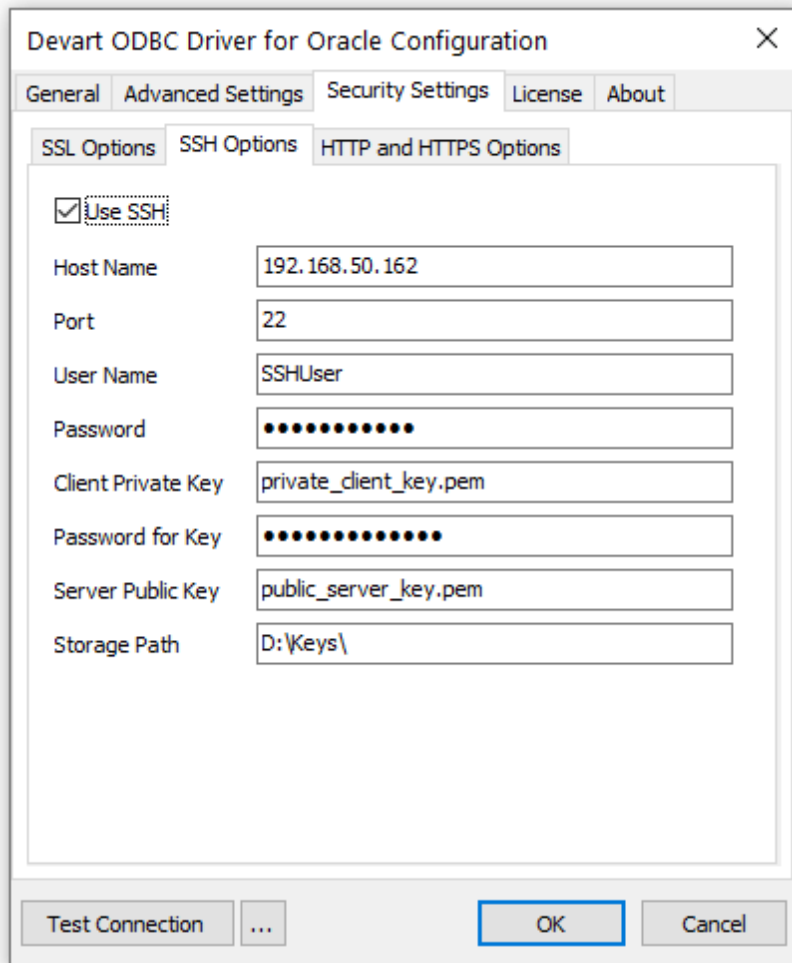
Devart ODBC Driver for Oracle Configuration ×

General | Advanced Settings | Security Settings | License | About

SSL Options | SSH Options | HTTP and HTTPS Options

☑ Use SSH

Host Name 192.168.50.162

Port 22

User Name SSHUser

Password ••••••••••••

Client Private Key private_client_key.pem

Password for Key ••••••••••••••

Server Public Key public_server_key.pem

Storage Path D:\Keys\

Test Connection | ... | OK | Cancel